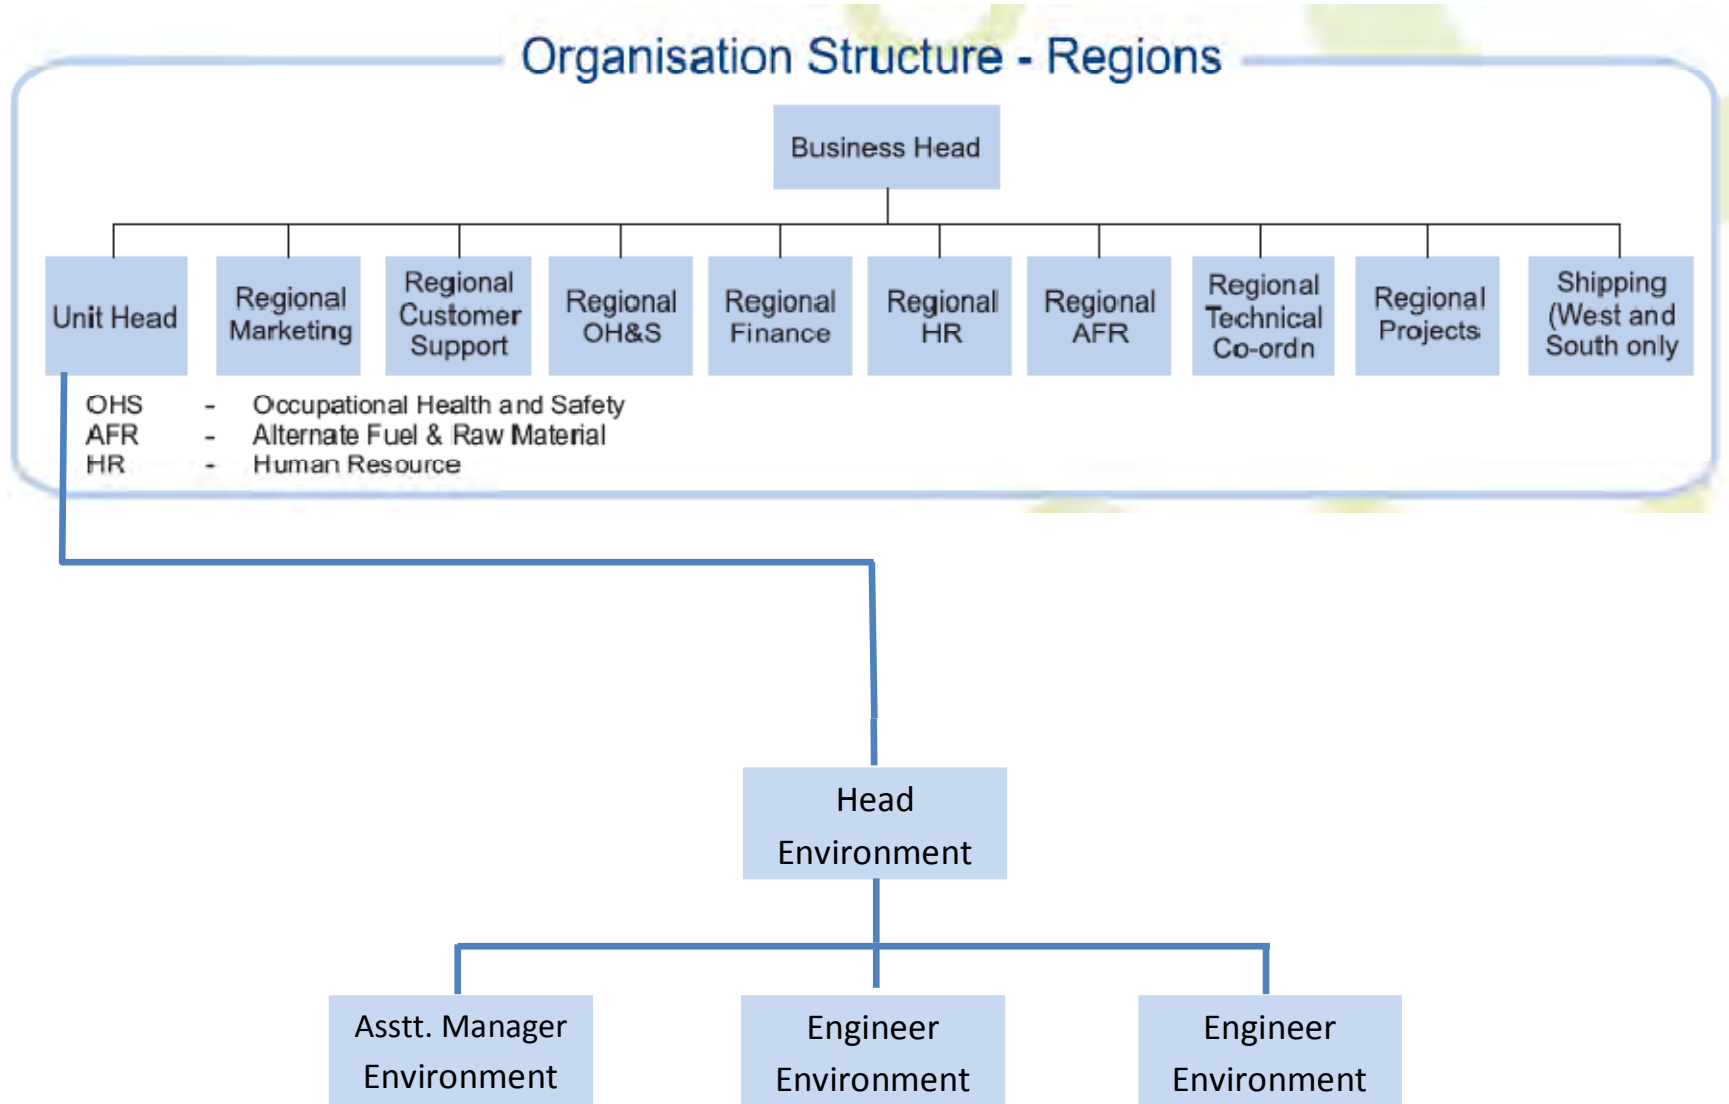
Organisation Structure - Regions

Business Head

Unit Head

Regional Marketing

Regional Customer Support

Regional OH&S

Regional Finance

Regional HR

Regional AFR

Regional Technical Co-ordn

Regional Projects

Shipping (West and South only

OHS - Occupational Health and Safety
AFR - Alternate Fuel & Raw Material
HR - Human Resource

Head Environment

Asstt. Manager Environment

Engineer Environment

Engineer Environment